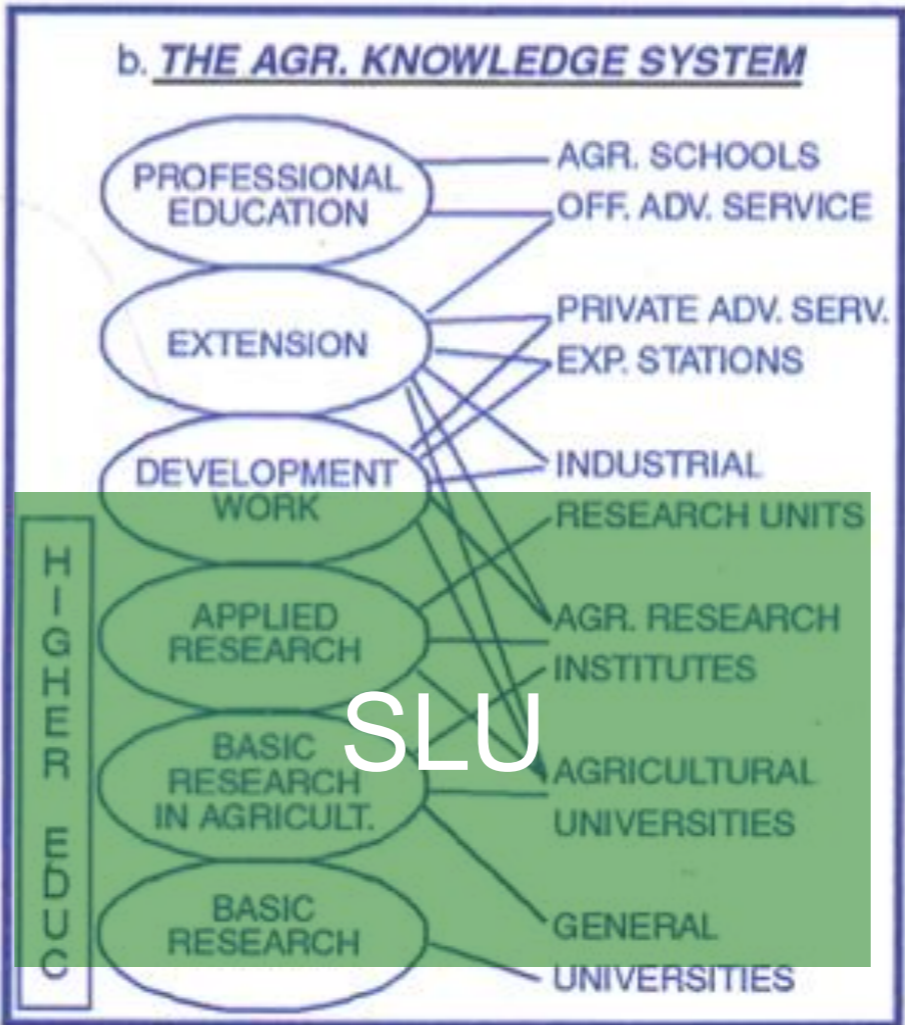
b. THE AGR. KNOWLEDGE SYSTEM

PROFESSIONAL EDUCATION

EXTENSION

DEVELOPMENT WORK

APPLIED RESEARCH

BASIC RESEARCH IN AGRICULT.

BASIC RESEARCH

HIGHER EDUC

AGR. SCHOOLS

OFF. ADV. SERVICE

PRIVATE ADV. SERV.

EXP. STATIONS

INDUSTRIAL RESEARCH UNITS

AGR. RESEARCH INSTITUTES

AGRICULTURAL UNIVERSITIES

GENERAL UNIVERSITIES

SLU